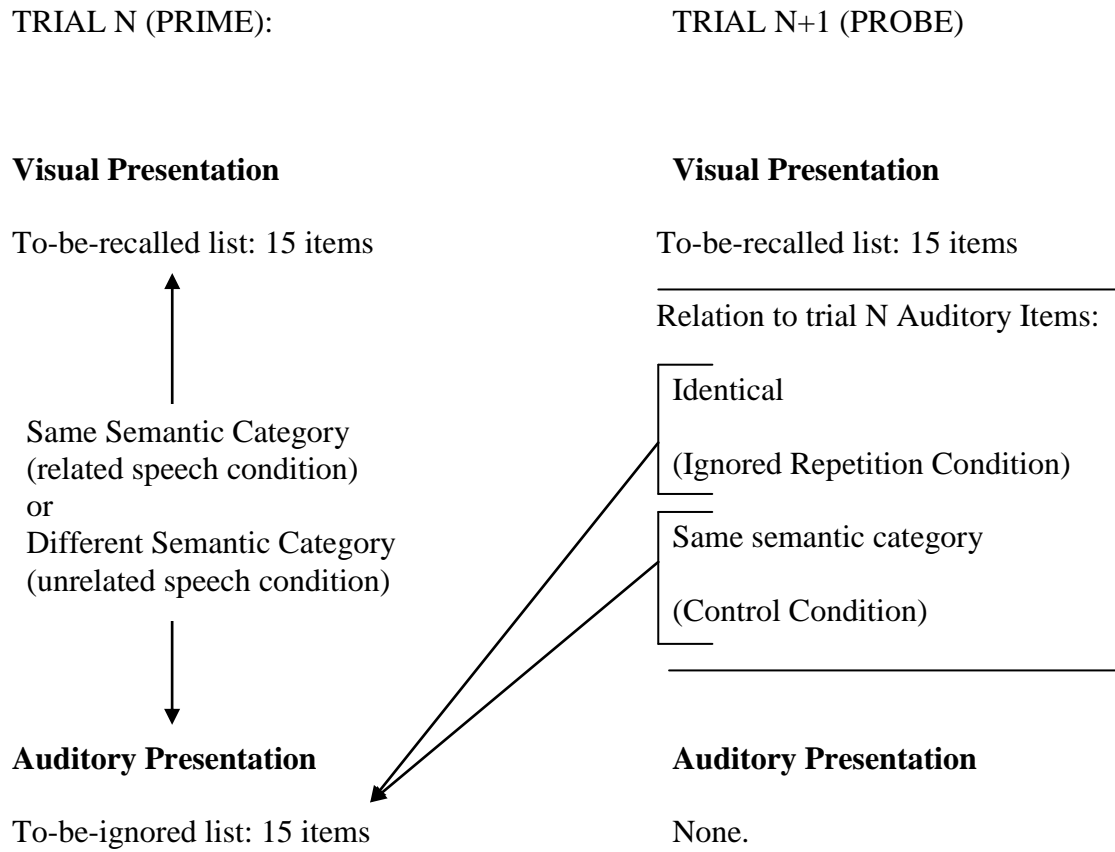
TRIAL N (PRIME):

**Visual Presentation**

To-be-recalled list: 15 items

Same Semantic Category
(related speech condition)
or
Different Semantic Category
(unrelated speech condition)

**Auditory Presentation**

To-be-ignored list: 15 items

TRIAL N+1 (PROBE)

**Visual Presentation**

To-be-recalled list: 15 items

Relation to trial N Auditory Items:

Identical

(Ignored Repetition Condition)

Same semantic category

(Control Condition)

**Auditory Presentation**

None.